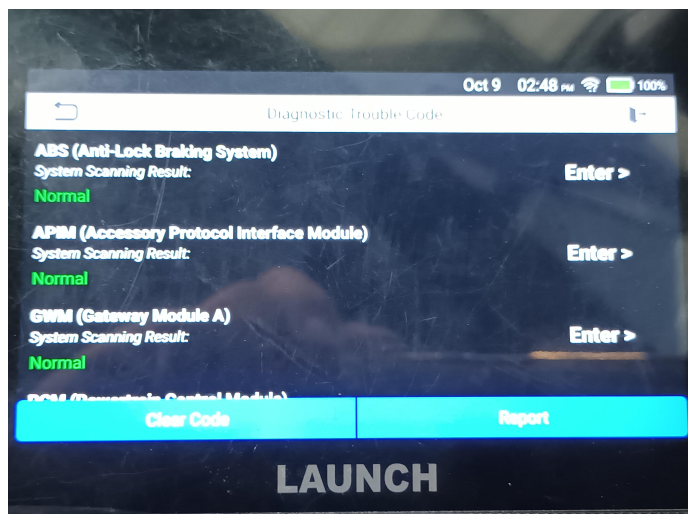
Oct 9 02:48 PM 100%

Diagnostic Trouble Code

ABS (Anti-Lock Braking System)
System Scanning Result:
Normal
Enter >

APIM (Accessory Protocol Interface Module)
System Scanning Result:
Normal
Enter >

GWM (Gateway Module A)
System Scanning Result:
Normal
Enter >

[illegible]

Clear Code
Report

LAUNCH